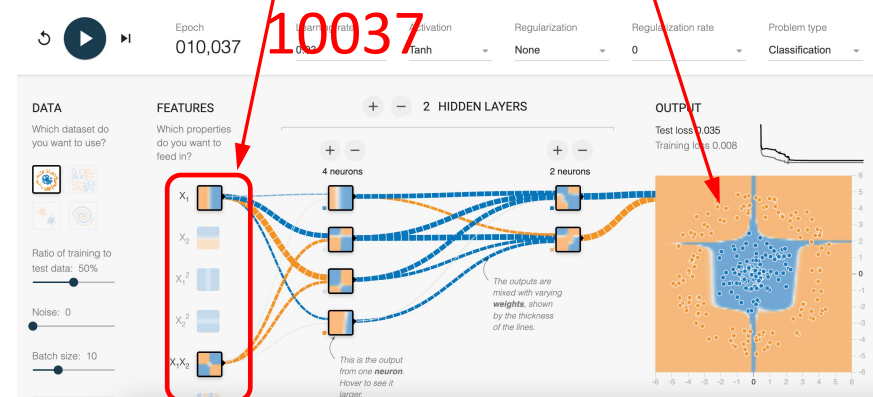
10037

Epoch
010,037

Learning rate
0.03

Activation
Tanh

Regularization
None

Regularization rate
0

Problem type
Classification

DATA
Which dataset do you want to use?

Ratio of training to test data: 50%

Noise: 0

Batch size: 10

FEATURES
Which properties do you want to feed in?

$X_1$
$X_2$
$X_1^2$
$X_2^2$
$X_1X_2$

+ − 2 HIDDEN LAYERS

+ −
4 neurons

+ −
2 neurons

The outputs are mixed with varying **weights**, shown by the thickness of the lines.

This is the output from one **neuron**. Hover to see it larger.

OUTPUT
Test loss 0.035
Training loss 0.008

6 5 4 3 2 1 0 -1 -2 -3 -4 -5 -6

-6 -5 -4 -3 -2 -1 0 1 2 3 4 5 6